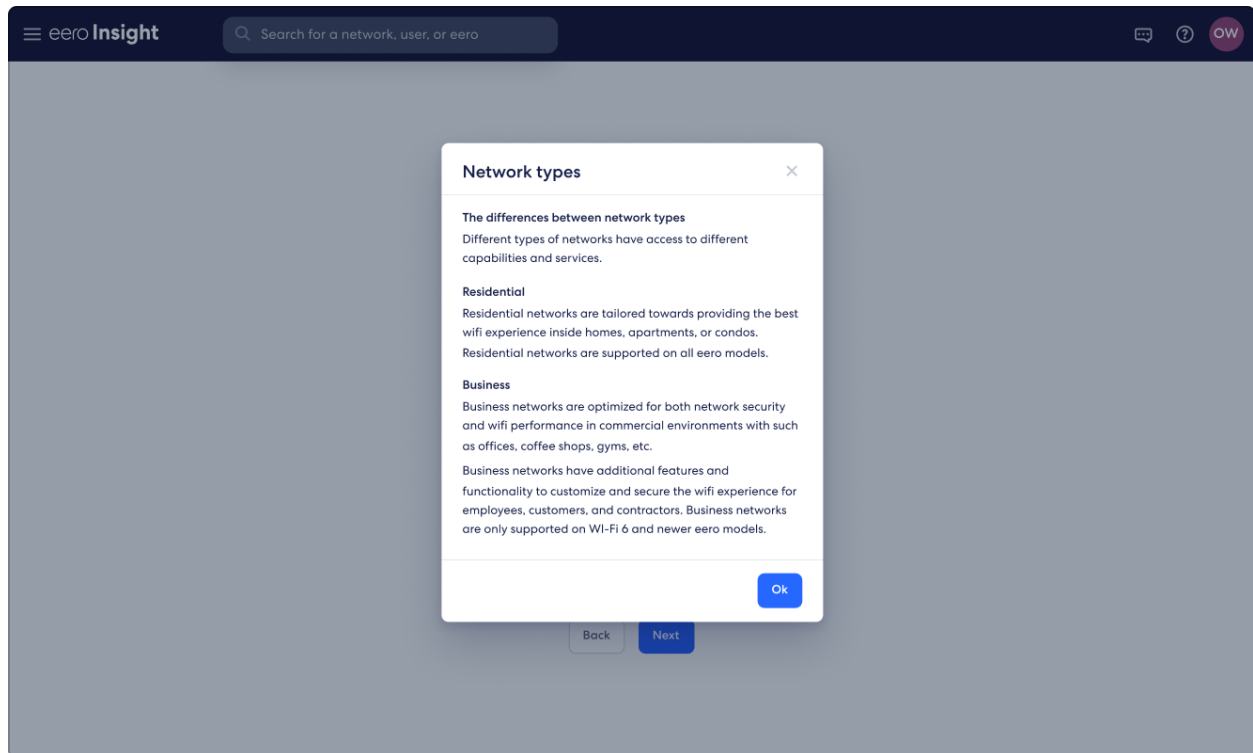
eero Insight

Search for a network, user, or eero

OW

Network types

×

The differences between network types
Different types of networks have access to different capabilities and services.

Residential
Residential networks are tailored towards providing the best wifi experience inside homes, apartments, or condos. Residential networks are supported on all eero models.

Business
Business networks are optimized for both network security and wifi performance in commercial environments with such as offices, coffee shops, gyms, etc.

Business networks have additional features and functionality to customize and secure the wifi experience for employees, customers, and contractors. Business networks are only supported on WI-Fi 6 and newer eero models.

Ok

Back

Next